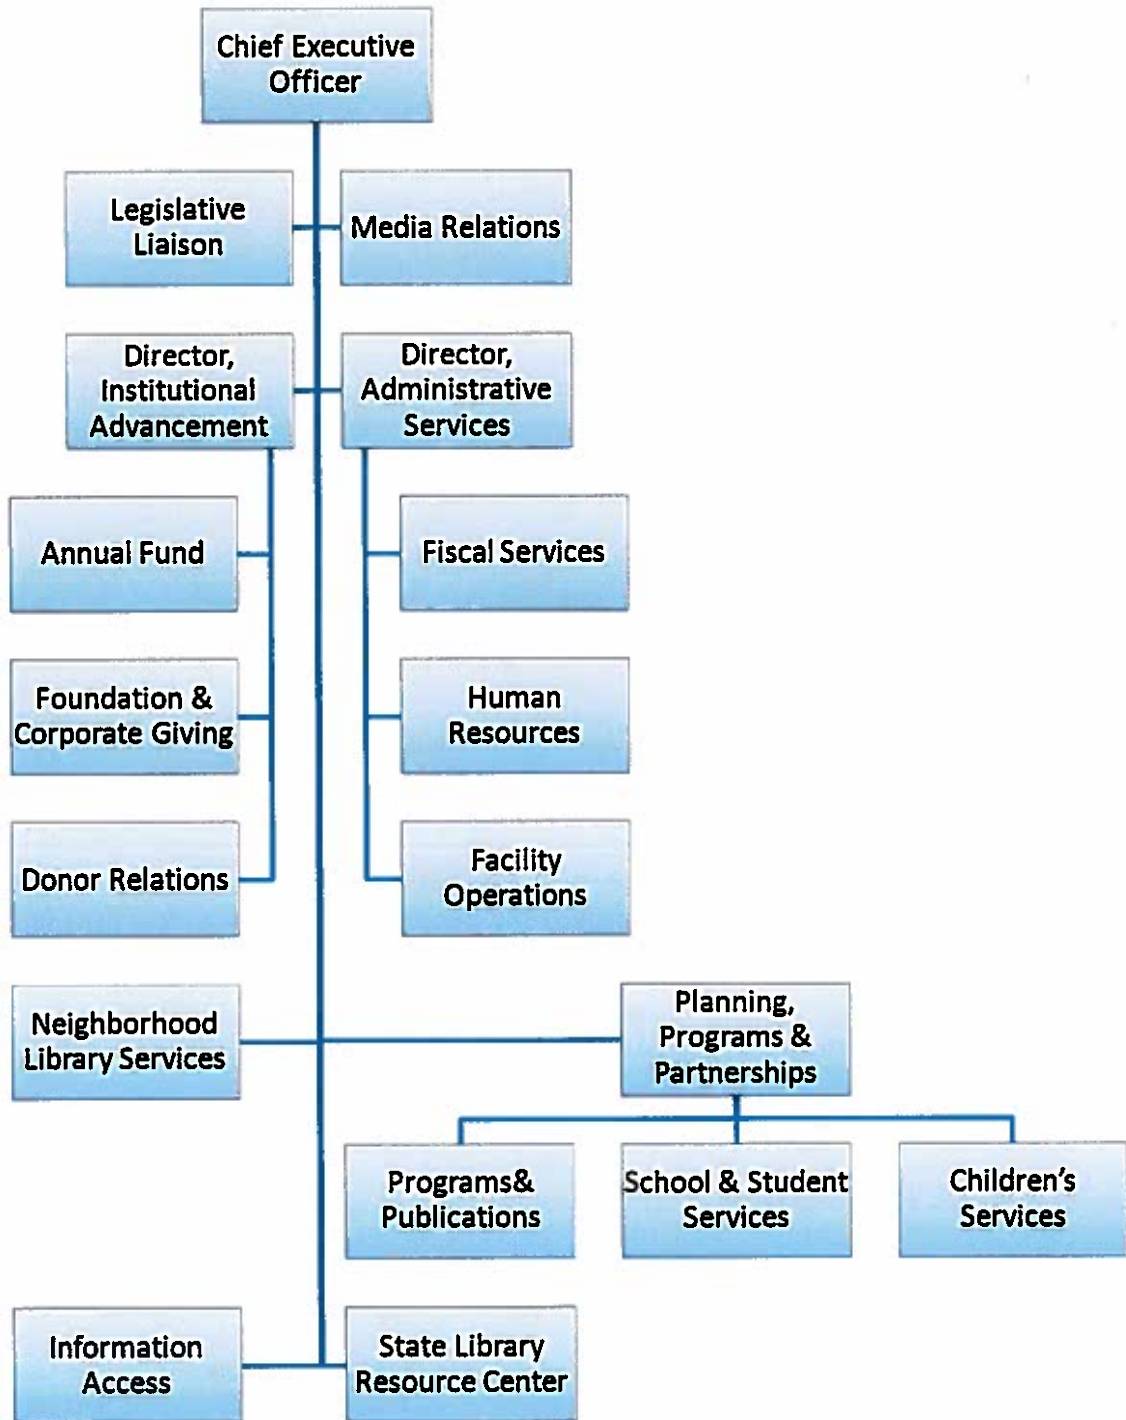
Chief Executive Officer

Legislative Liaison

Media Relations

Director, Institutional Advancement

Director, Administrative Services

Annual Fund

Fiscal Services

Foundation & Corporate Giving

Human Resources

Donor Relations

Facility Operations

Neighborhood Library Services

Planning, Programs & Partnerships

Programs& Publications

School & Student Services

Children's Services

Information Access

State Library Resource Center